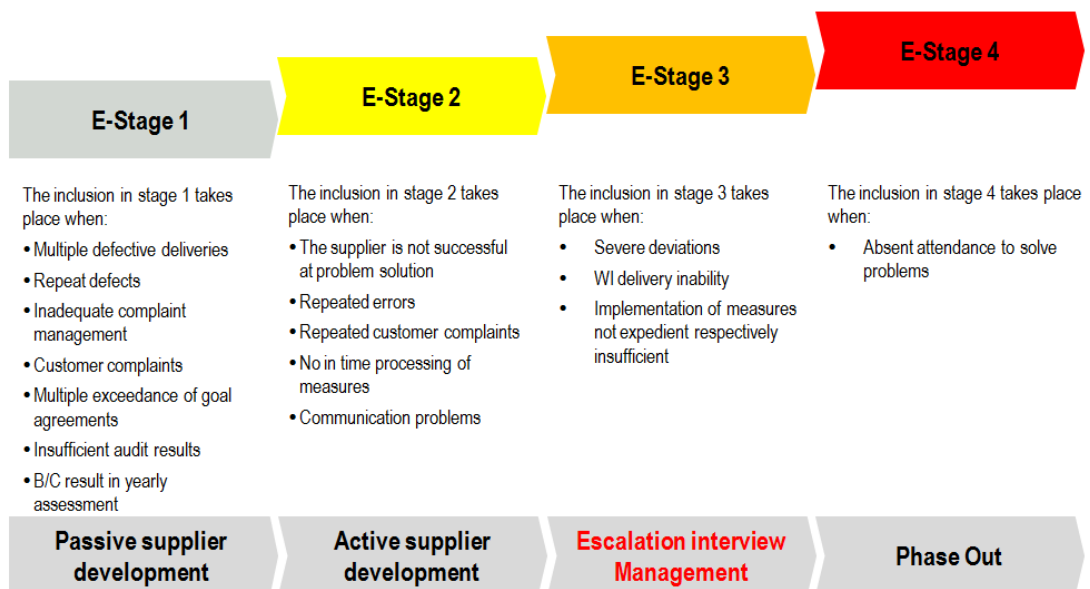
E-Stage 1

The inclusion in stage 1 takes place when:
• Multiple defective deliveries
• Repeat defects
• Inadequate complaint management
• Customer complaints
• Multiple exceedance of goal agreements
• Insufficient audit results
• B/C result in yearly assessment

Passive supplier development

E-Stage 2

The inclusion in stage 2 takes place when:
• The supplier is not successful at problem solution
• Repeated errors
• Repeated customer complaints
• No in time processing of measures
• Communication problems

Active supplier development

E-Stage 3

The inclusion in stage 3 takes place when:
• Severe deviations
• WI delivery inability
• Implementation of measures not expedient respectively insufficient

Escalation interview Management

E-Stage 4

The inclusion in stage 4 takes place when:
• Absent attendance to solve problems

Phase Out